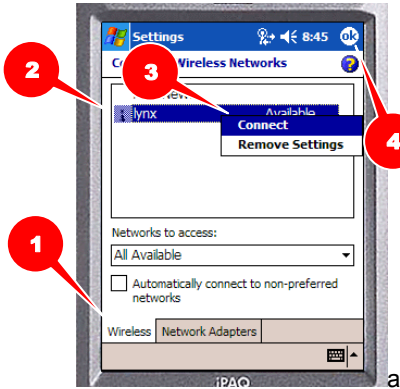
Settings 8:45 ok

Co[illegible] Wireless Networks

2

3

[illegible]

lynx Available

Connect

Remove Settings

4

1

Networks to access:

All Available

Automatically connect to non-preferred networks

Wireless Network Adapters

iPAQ

a